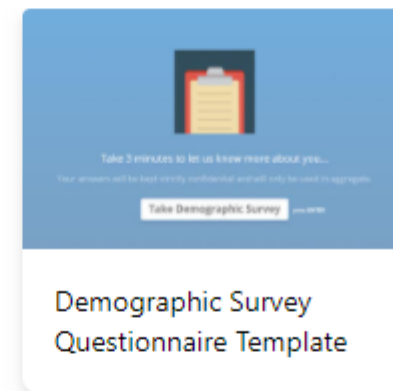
Take 3 minutes to let us know more about you...

Your answers will be kept strictly confidential and will only be used in aggregate.

Take Demographic Survey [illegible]

Demographic Survey Questionnaire Template